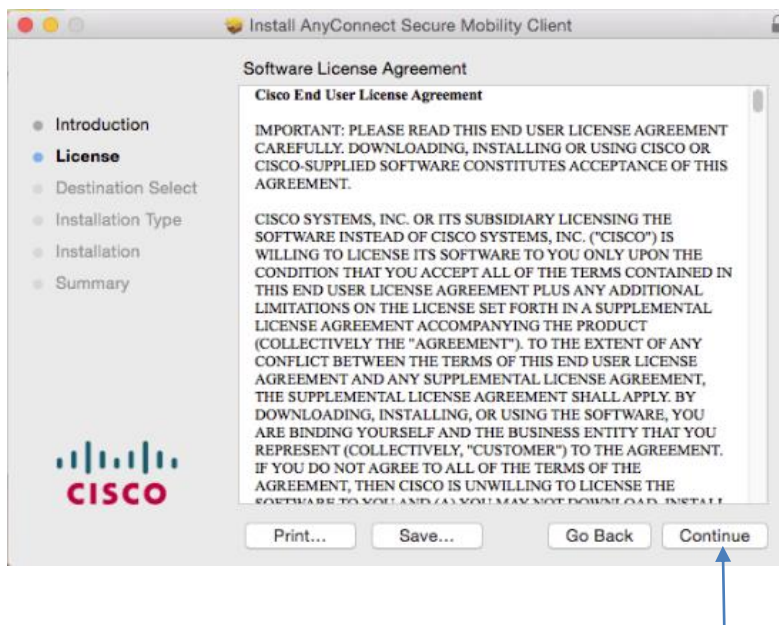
Install AnyConnect Secure Mobility Client

Software License Agreement

Introduction
License
Destination Select
Installation Type
Installation
Summary

Cisco End User License Agreement

IMPORTANT: PLEASE READ THIS END USER LICENSE AGREEMENT CAREFULLY. DOWNLOADING, INSTALLING OR USING CISCO OR CISCO-SUPPLIED SOFTWARE CONSTITUTES ACCEPTANCE OF THIS AGREEMENT.

CISCO SYSTEMS, INC. OR ITS SUBSIDIARY LICENSING THE SOFTWARE INSTEAD OF CISCO SYSTEMS, INC. ("CISCO") IS WILLING TO LICENSE ITS SOFTWARE TO YOU ONLY UPON THE CONDITION THAT YOU ACCEPT ALL OF THE TERMS CONTAINED IN THIS END USER LICENSE AGREEMENT PLUS ANY ADDITIONAL LIMITATIONS ON THE LICENSE SET FORTH IN A SUPPLEMENTAL LICENSE AGREEMENT ACCOMPANYING THE PRODUCT (COLLECTIVELY THE "AGREEMENT"). TO THE EXTENT OF ANY CONFLICT BETWEEN THE TERMS OF THIS END USER LICENSE AGREEMENT AND ANY SUPPLEMENTAL LICENSE AGREEMENT, THE SUPPLEMENTAL LICENSE AGREEMENT SHALL APPLY. BY DOWNLOADING, INSTALLING, OR USING THE SOFTWARE, YOU ARE BINDING YOURSELF AND THE BUSINESS ENTITY THAT YOU REPRESENT (COLLECTIVELY, "CUSTOMER") TO THE AGREEMENT. IF YOU DO NOT AGREE TO ALL OF THE TERMS OF THE AGREEMENT, THEN CISCO IS UNWILLING TO LICENSE THE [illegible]

CISCO

Print... Save... Go Back Continue